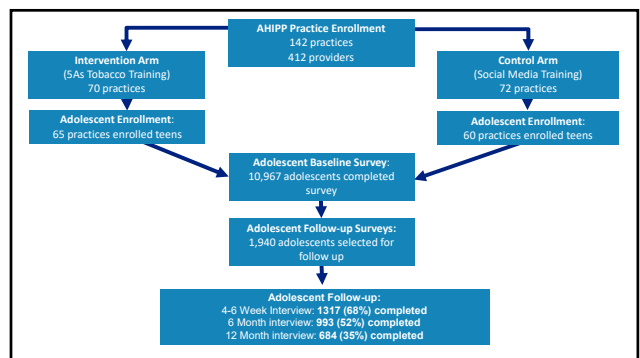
AHIPP Practice Enrollment
142 practices
412 providers

Intervention Arm
(5As Tobacco Training)
70 practices

Adolescent Enrollment:
65 practices enrolled teens

Control Arm
(Social Media Training)
72 practices

Adolescent Enrollment:
60 practices enrolled teens

Adolescent Baseline Survey:
10,967 adolescents completed survey

Adolescent Follow-up Surveys:
1,940 adolescents selected for follow up

Adolescent Follow-up:
4-6 Week Interview: 1317 (68%) completed
6 Month interview: 993 (52%) completed
12 Month interview: 684 (35%) completed